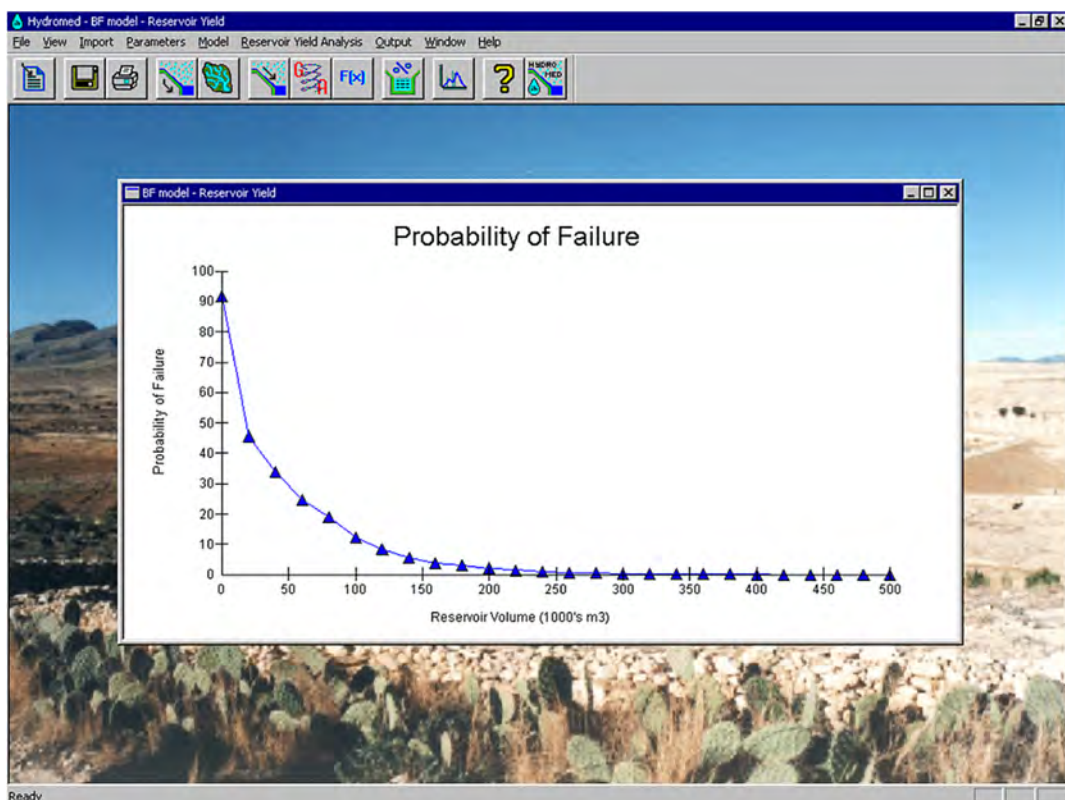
Hydromed - BF model - Reservoir Yield
File View Import Parameters Model Reservoir Yield Analysis Output Window Help
F[x]
HYDRO YIELD

BF model - Reservoir Yield

Probability of Failure

100
90
80
70
60
50
40
30
20
10
0

Probability of Failure

0 50 100 150 200 250 300 350 400 450 500

Reservoir Volume (1000's m3)

Ready